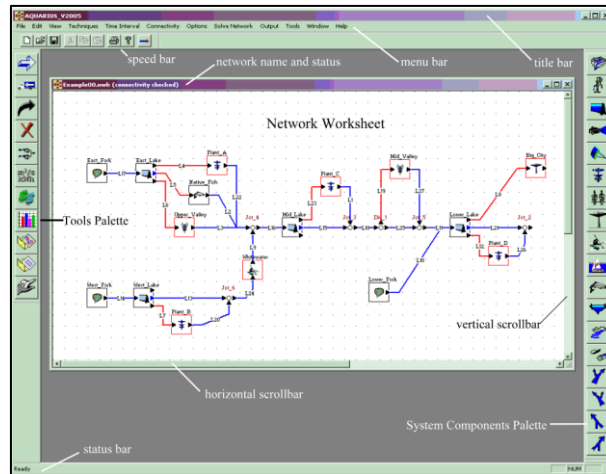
AQUARIUS_V2005

File Edit View Techniques Time Interval Connectivity Options Solve Network Output Tools Window Help

speed bar

network name and status

menu bar

title bar

Example00.mwk (connectivity checked)

Network Worksheet

East_Fork
East_Lake
Plant_A
Native_Fish
Upper_Valley
Jct_4
Mid_Lake
Plant_C
Jct_3
Div_1
Mid_Valley
Jct_5
Lower_Lake
Big_City
Jct_2
Plant_D
West_Fork
West_Lake
Plant_B
Jct_6
Mountain
Lower_Fork

Tools Palette

vertical scrollbar

horizontal scrollbar

System Components Palette

status bar

Ready

NUM